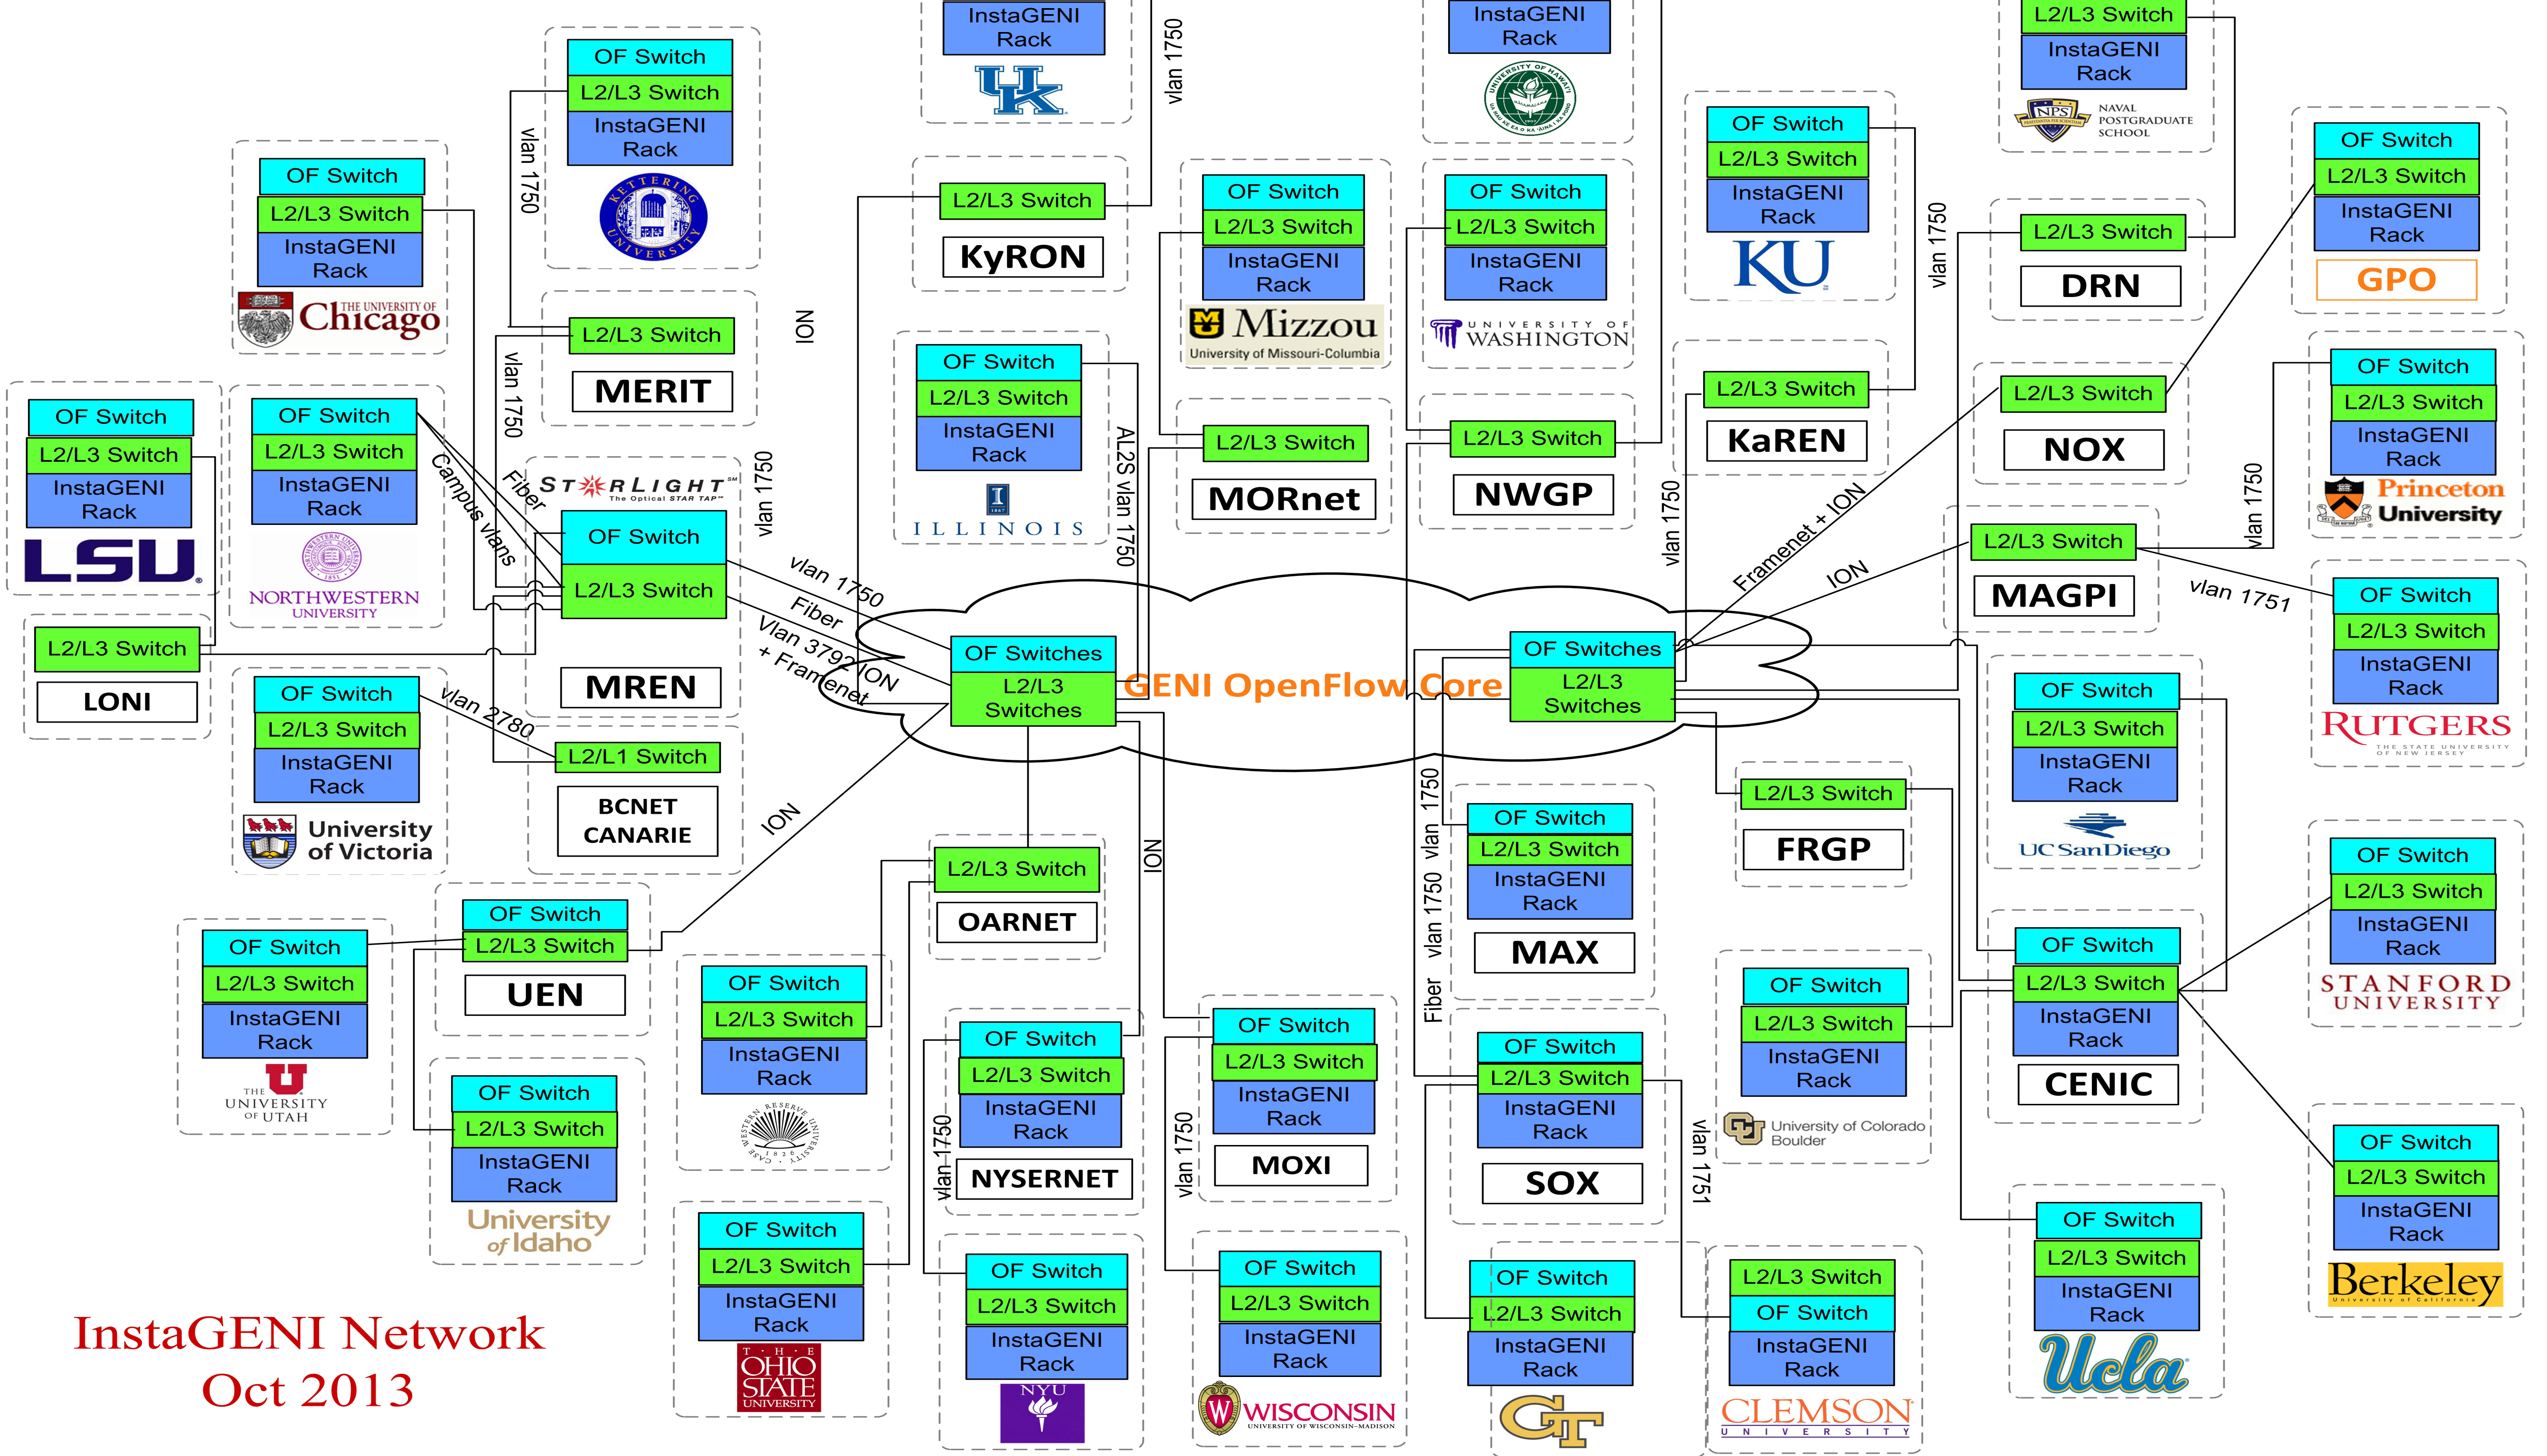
InstaGENI Rack
UK
vlan 1750
InstaGENI Rack
L2/L3 Switch
InstaGENI Rack
NAVAL POSTGRADUATE SCHOOL

OF Switch
L2/L3 Switch
InstaGENI Rack
KETTERING UNIVERSITY
vlan 1750

OF Switch
L2/L3 Switch
InstaGENI Rack
THE UNIVERSITY OF Chicago

L2/L3 Switch
KyRON

OF Switch
L2/L3 Switch
InstaGENI Rack
Mizzou
University of Missouri-Columbia

OF Switch
L2/L3 Switch
InstaGENI Rack
UNIVERSITY OF WASHINGTON

OF Switch
L2/L3 Switch
InstaGENI Rack
KU
vlan 1750

L2/L3 Switch
DRN

OF Switch
L2/L3 Switch
InstaGENI Rack
GPO

L2/L3 Switch
MERIT
ION
vlan 1750

OF Switch
L2/L3 Switch
InstaGENI Rack
LSU

OF Switch
L2/L3 Switch
InstaGENI Rack
NORTHWESTERN UNIVERSITY
Campus vlans
Fiber
STARLIGHT The Optical STAR TAP
vlan 1750

OF Switch
L2/L3 Switch
InstaGENI Rack
ILLINOIS
AL2S vlan 1750

L2/L3 Switch
MORnet

L2/L3 Switch
NWGP

L2/L3 Switch
KaREN

L2/L3 Switch
NOX

OF Switch
L2/L3 Switch
InstaGENI Rack
Princeton University
vlan 1750

OF Switch
L2/L3 Switch
MREN

vlan 1750
Fiber
Vlan 3792 ION + Framenet

OF Switches
L2/L3 Switches
GENI OpenFlow Core
OF Switches
L2/L3 Switches

vlan 1750
Framenet + ION
ION

L2/L3 Switch
MAGPI
vlan 1751

OF Switch
L2/L3 Switch
InstaGENI Rack
RUTGERS THE STATE UNIVERSITY OF NEW JERSEY

L2/L3 Switch
LONI

OF Switch
L2/L3 Switch
InstaGENI Rack
University of Victoria
vlan 2780

L2/L1 Switch
BCNET CANARIE
ION

OF Switch
L2/L3 Switch
InstaGENI Rack
UC San Diego

L2/L3 Switch
FRGP

vlan 1750
vlan 1750
Fiber

OF Switch
L2/L3 Switch
InstaGENI Rack
MAX

L2/L3 Switch
OARNET
ION

OF Switch
L2/L3 Switch
UEN

OF Switch
L2/L3 Switch
InstaGENI Rack
THE UNIVERSITY OF UTAH

OF Switch
L2/L3 Switch
InstaGENI Rack
CASE WESTERN RESERVE UNIVERSITY 1826

OF Switch
L2/L3 Switch
InstaGENI Rack
NYSERNET
vlan 1750

OF Switch
L2/L3 Switch
InstaGENI Rack
MOXI
vlan 1750

OF Switch
L2/L3 Switch
InstaGENI Rack
SOX
vlan 1751

OF Switch
L2/L3 Switch
InstaGENI Rack
University of Colorado Boulder

OF Switch
L2/L3 Switch
InstaGENI Rack
CENIC

OF Switch
L2/L3 Switch
InstaGENI Rack
STANFORD UNIVERSITY

OF Switch
L2/L3 Switch
InstaGENI Rack
University of Idaho

OF Switch
L2/L3 Switch
InstaGENI Rack
THE OHIO STATE UNIVERSITY

OF Switch
L2/L3 Switch
InstaGENI Rack
NYU

OF Switch
L2/L3 Switch
InstaGENI Rack
WISCONSIN UNIVERSITY OF WISCONSIN-MADISON

OF Switch
L2/L3 Switch
InstaGENI Rack
GT

L2/L3 Switch
OF Switch
InstaGENI Rack
CLEMSON UNIVERSITY

OF Switch
L2/L3 Switch
InstaGENI Rack
Ucla

OF Switch
L2/L3 Switch
InstaGENI Rack
Berkeley University of California

InstaGENI Network
Oct 2013